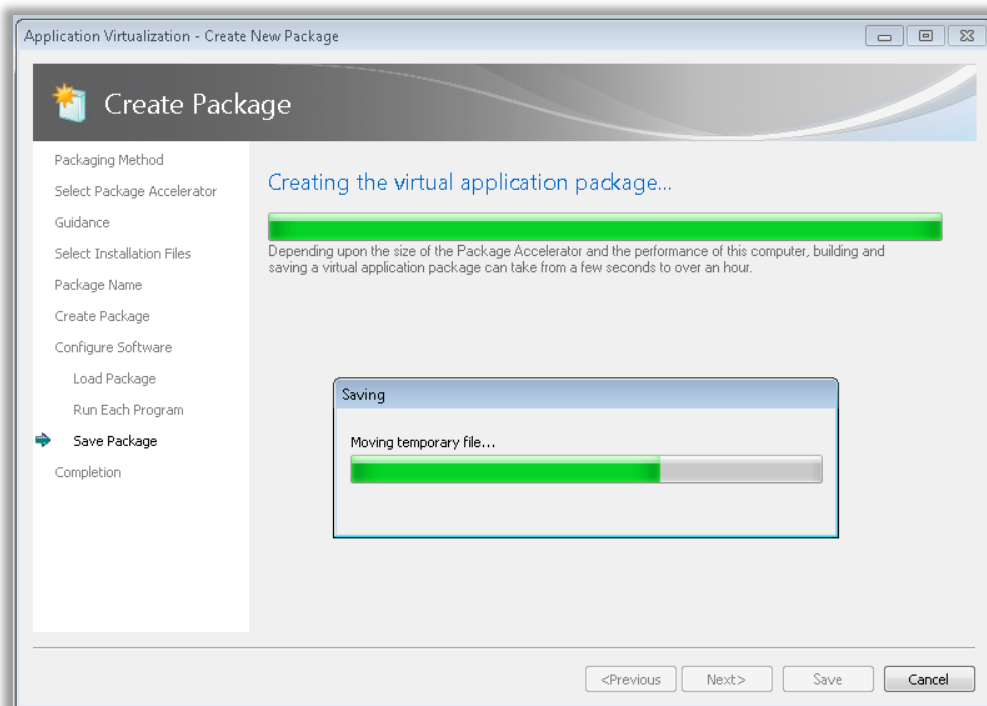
Application Virtualization - Create New Package

Create Package

Packaging Method
Select Package Accelerator
Guidance
Select Installation Files
Package Name
Create Package
Configure Software
Load Package
Run Each Program
Save Package
Completion

Creating the virtual application package...

Depending upon the size of the Package Accelerator and the performance of this computer, building and saving a virtual application package can take from a few seconds to over an hour.

Saving

Moving temporary file...

<Previous
Next>
Save
Cancel